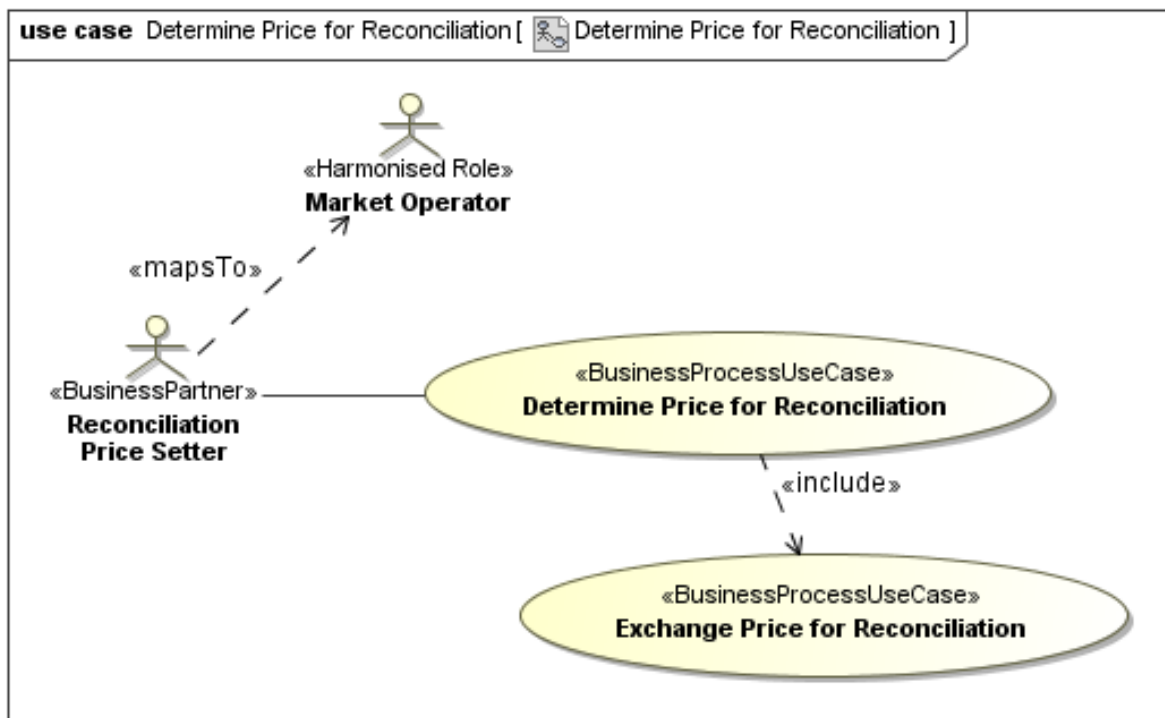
**use case** Determine Price for Reconciliation [ Determine Price for Reconciliation ]

«Harmonised Role»
**Market Operator**

«mapsTo»

«BusinessPartner»
**Reconciliation Price Setter**

«BusinessProcessUseCase»
**Determine Price for Reconciliation**

«include»

«BusinessProcessUseCase»
**Exchange Price for Reconciliation**